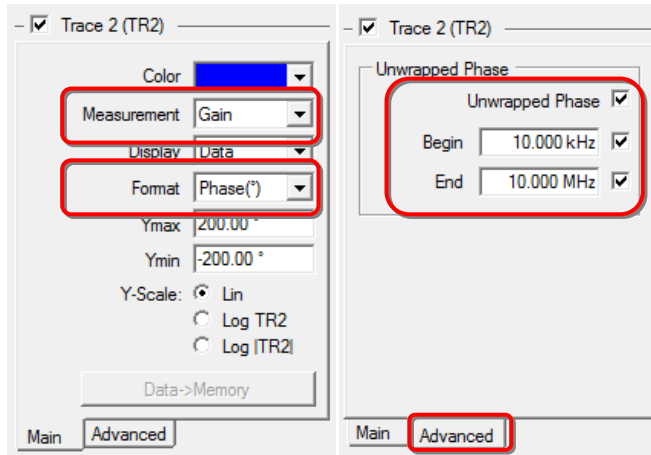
Trace 2 (TR2)

Color

Measurement Gain

Display Data

Format Phase(°)

Ymax 200.00 °

Ymin -200.00 °

Y-Scale: Lin

Log TR2

Log |TR2|

Data->Memory

Main Advanced

Trace 2 (TR2)

Unwrapped Phase

Unwrapped Phase

Begin 10.000 kHz

End 10.000 MHz

Main Advanced